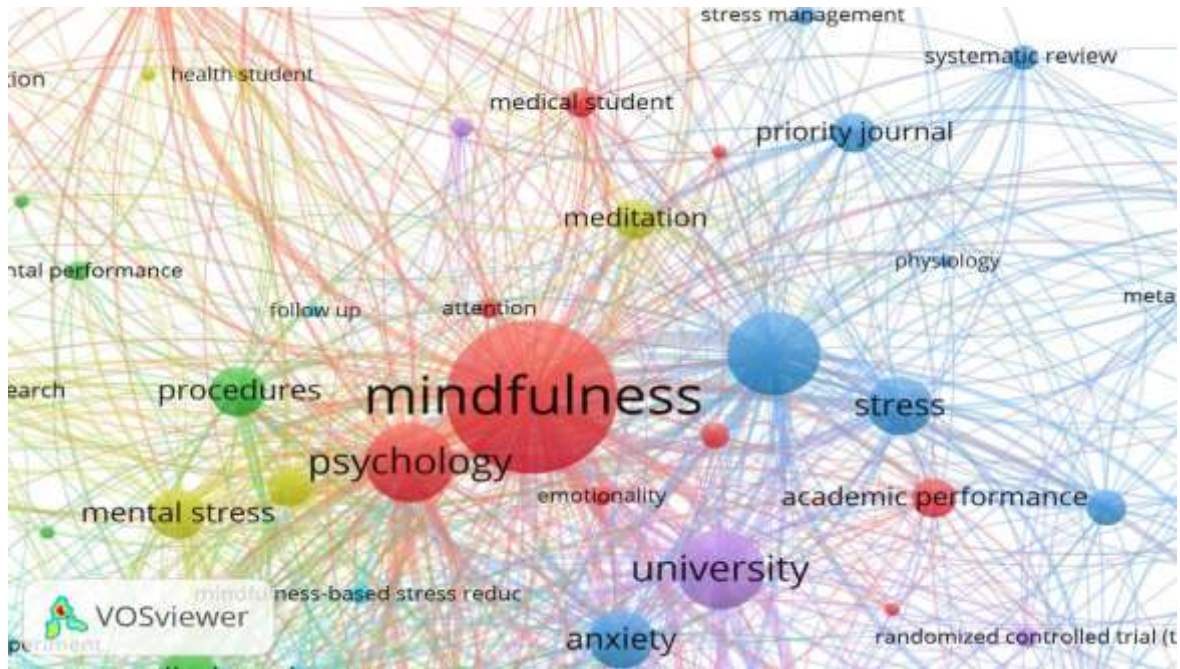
stress management
tion
health student
systematic review
medical student
priority journal
meditation
ntal performance
physiology
follow up
attention
meta
earch
procedures
mindfulness
stress
psychology
emotionality
academic performance
mental stress
university
mindfulness-based stress reduc
VOSviewer
anxiety
randomized controlled trial (t
periment